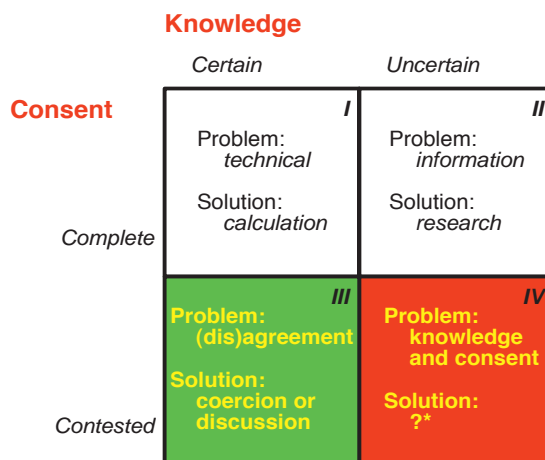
Knowledge

Certain Uncertain

Consent

Complete

Contested

| I | II |
|---|---|
| Problem: technical<br>Solution: calculation | Problem: information<br>Solution: research |
| III | IV |
| Problem: (dis)agreement<br>Solution: coercion or discussion | Problem: knowledge and consent<br>Solution: ?* |